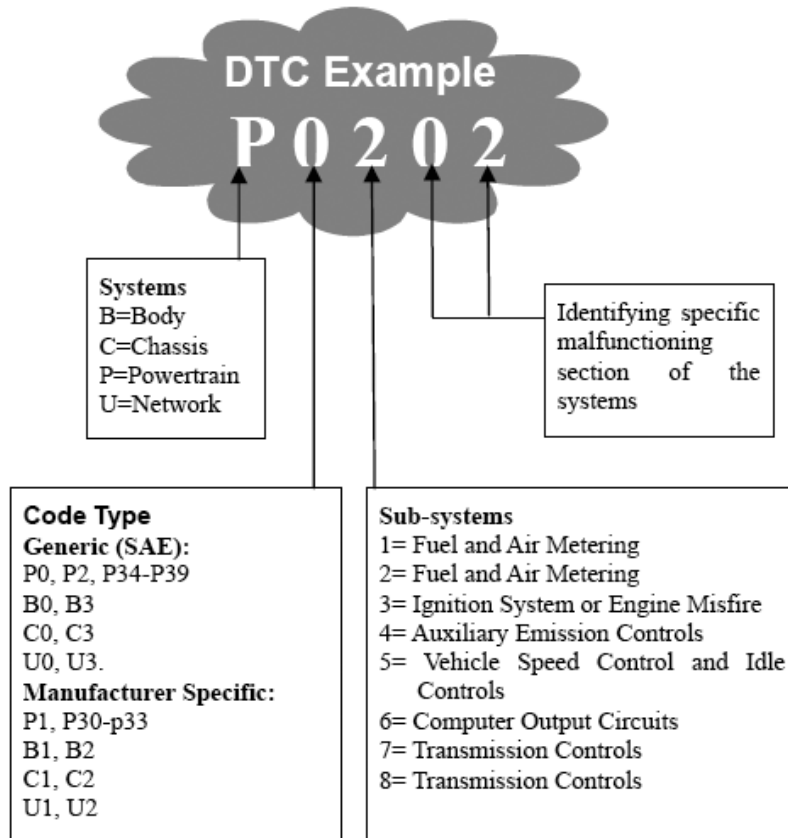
DTC Example

P 0 2 0 2

Systems
B=Body
C=Chassis
P=Powertrain
U=Network

Identifying specific malfunctioning section of the systems

Code Type
Generic (SAE):
P0, P2, P34-P39
B0, B3
C0, C3
U0, U3.
Manufacturer Specific:
P1, P30-p33
B1, B2
C1, C2
U1, U2

Sub-systems
1= Fuel and Air Metering
2= Fuel and Air Metering
3= Ignition System or Engine Misfire
4= Auxiliary Emission Controls
5= Vehicle Speed Control and Idle Controls
6= Computer Output Circuits
7= Transmission Controls
8= Transmission Controls